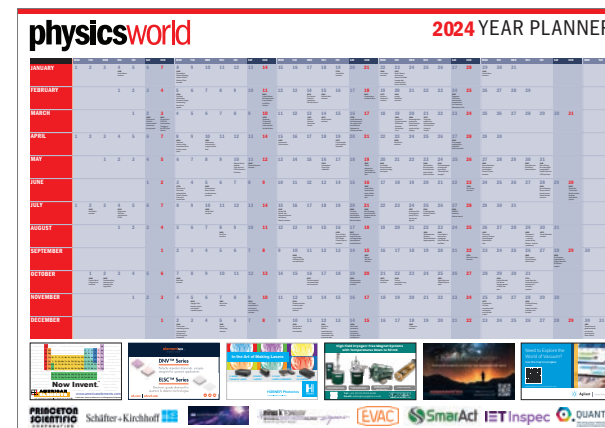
physicsworld

2024 YEAR PLANNER

JANUARY

FEBRUARY

MARCH

APRIL

MAY

JUNE

JULY

AUGUST

SEPTEMBER

OCTOBER

NOVEMBER

DECEMBER

Now Invent.

DNV™ Series

ELSC™ Series

In the Art of Making Lasers

HÜBNER Photonics

PRINCETON SCIENTIFIC

Schäfter+Kirchhoff

EVAC

SmarAct

IET Inspec

QUANT